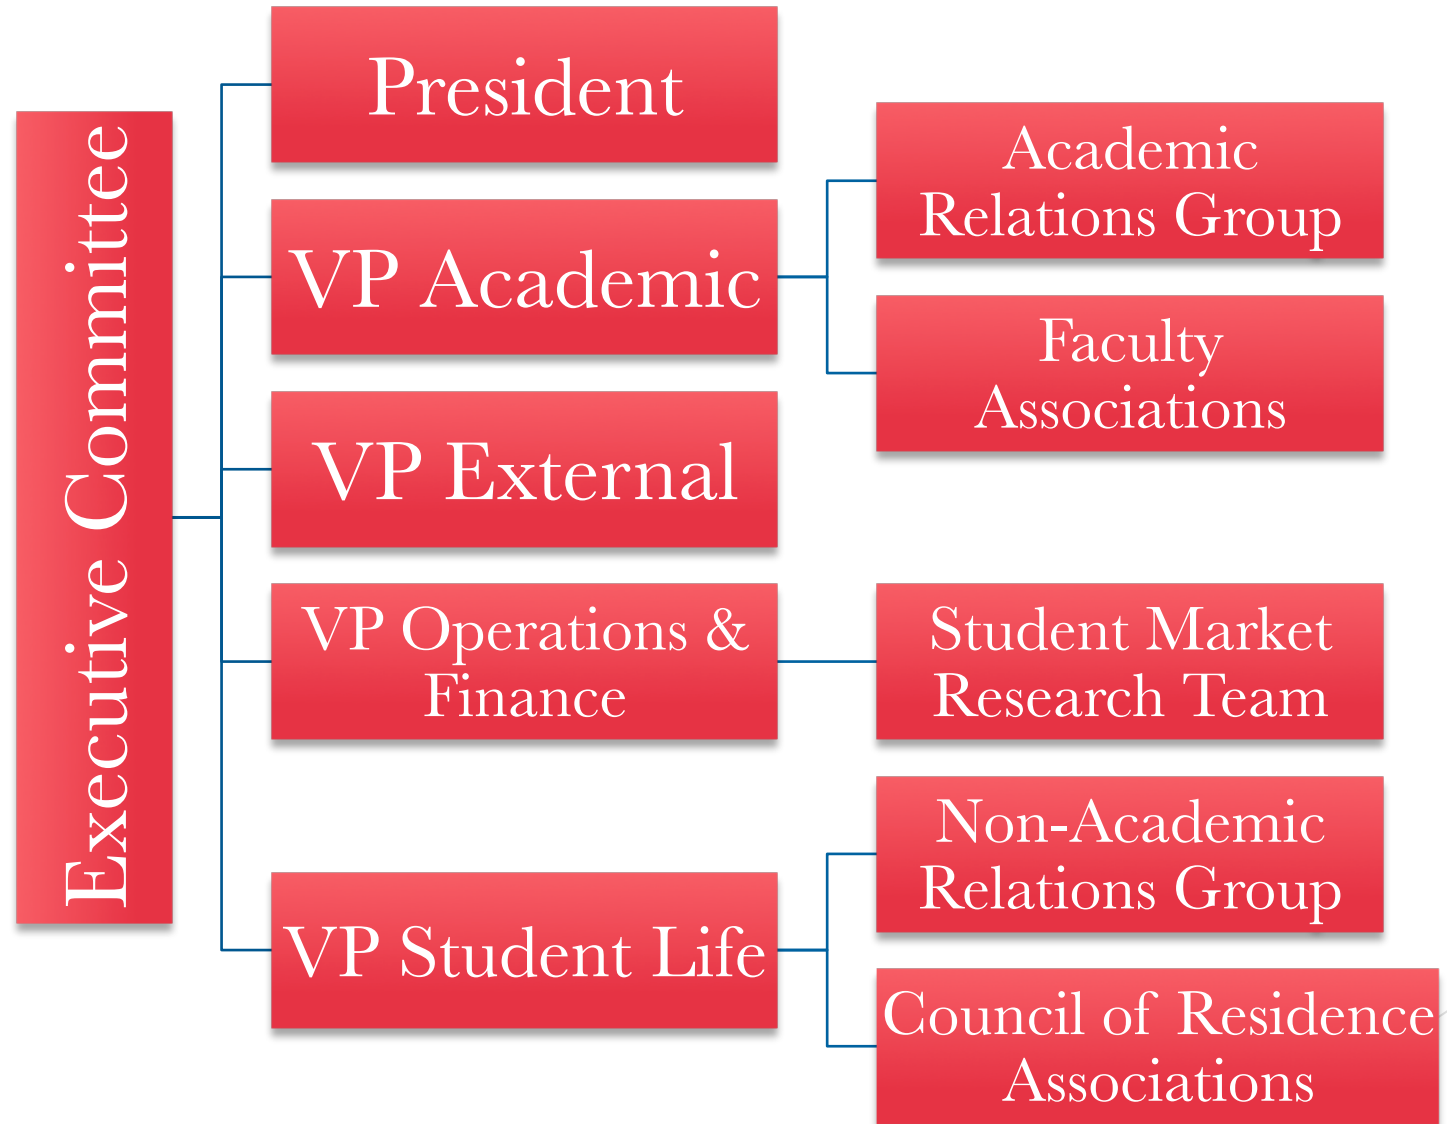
Executive Committee

President

VP Academic

Academic Relations Group

Faculty Associations

VP External

VP Operations & Finance

Student Market Research Team

VP Student Life

Non-Academic Relations Group

Council of Residence Associations